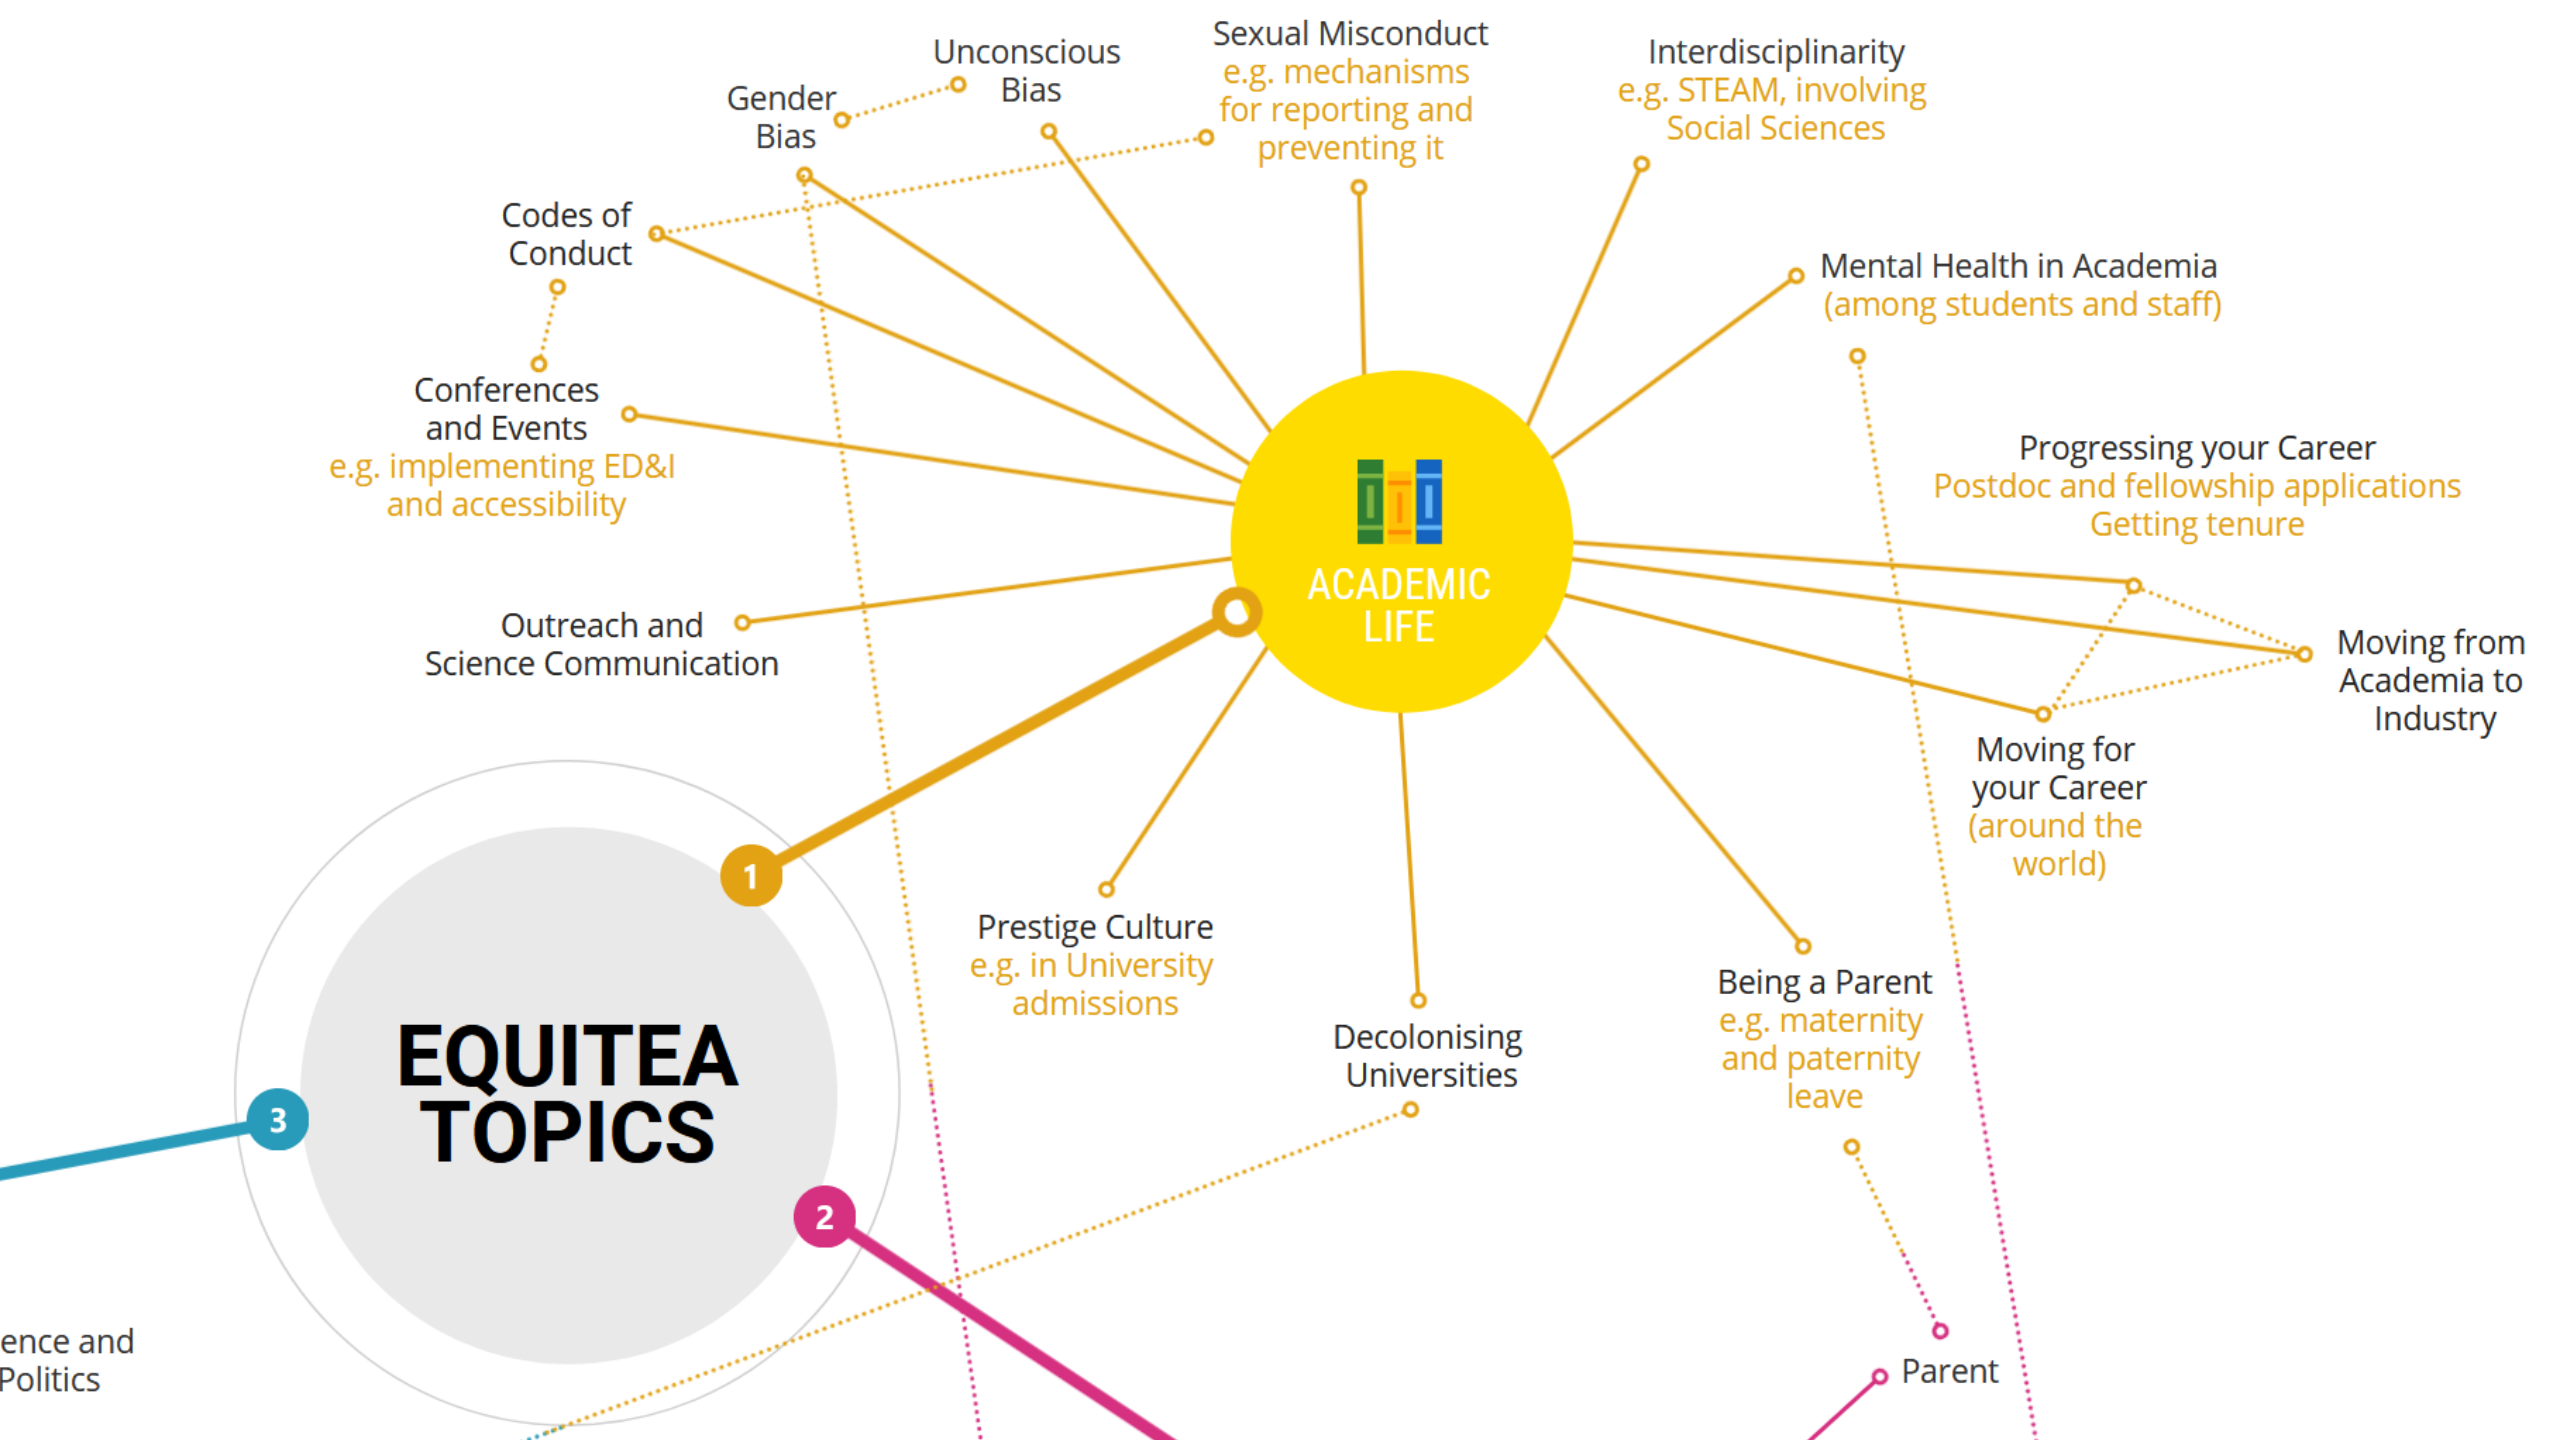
Gender Bias

Unconscious Bias

Sexual Misconduct
e.g. mechanisms for reporting and preventing it

Interdisciplinarity
e.g. STEAM, involving Social Sciences

Codes of Conduct

Mental Health in Academia
(among students and staff)

Conferences and Events
e.g. implementing ED&I and accessibility

Progressing your Career
Postdoc and fellowship applications
Getting tenure

ACADEMIC LIFE

Outreach and Science Communication

Moving from Academia to Industry

Moving for your Career
(around the world)

1

Prestige Culture
e.g. in University admissions

Decolonising Universities

Being a Parent
e.g. maternity and paternity leave

EQUITEA TOPICS

3

2

ence and Politics

Parent